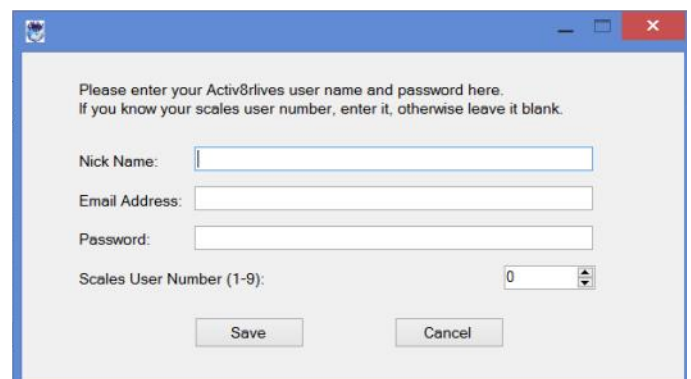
Please enter your Activ8rlives user name and password here.
If you know your scales user number, enter it, otherwise leave it blank.

Nick Name:

Email Address:

Password:

Scales User Number (1-9): 0

Save Cancel